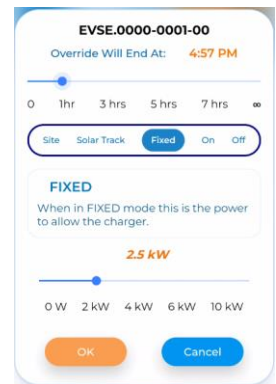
EVSE.0000-0001-00

Override Will End At: 4:57 PM

0 1hr 3 hrs 5 hrs 7 hrs ∞

Site Solar Track Fixed On Off

FIXED

When in FIXED mode this is the power to allow the charger.

2.5 kW

0 W 2 kW 4 kW 6 kW 10 kW

OK Cancel